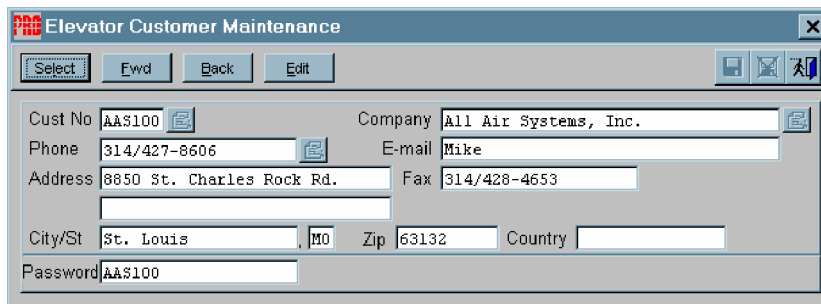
PRO Elevator Customer Maintenance

Select Fwd Back Edit

Cust No AAS100

Company All Air Systems, Inc.

Phone 314/427-8606

E-mail Mike

Address 8850 St. Charles Rock Rd.

Fax 314/428-4653

City/St St. Louis , MO Zip 63132 Country

Password AAS100